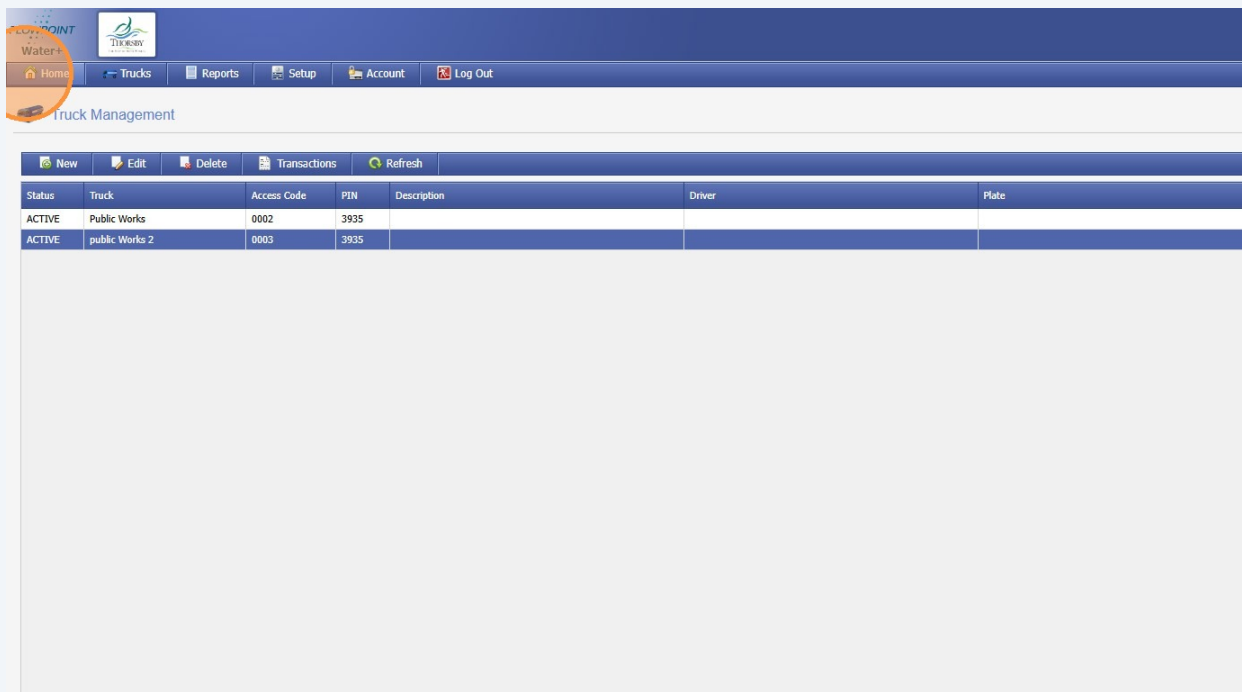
FLOWPOINT
Water+

THORSBY

Home | Trucks | Reports | Setup | Account | Log Out

Truck Management

New | Edit | Delete | Transactions | Refresh

| Status | Truck | Access Code | PIN | Description | Driver | Plate |
|---|---|---|---|---|---|---|
| ACTIVE | Public Works | 0002 | 3935 | | | |
| ACTIVE | public Works 2 | 0003 | 3935 | | | |